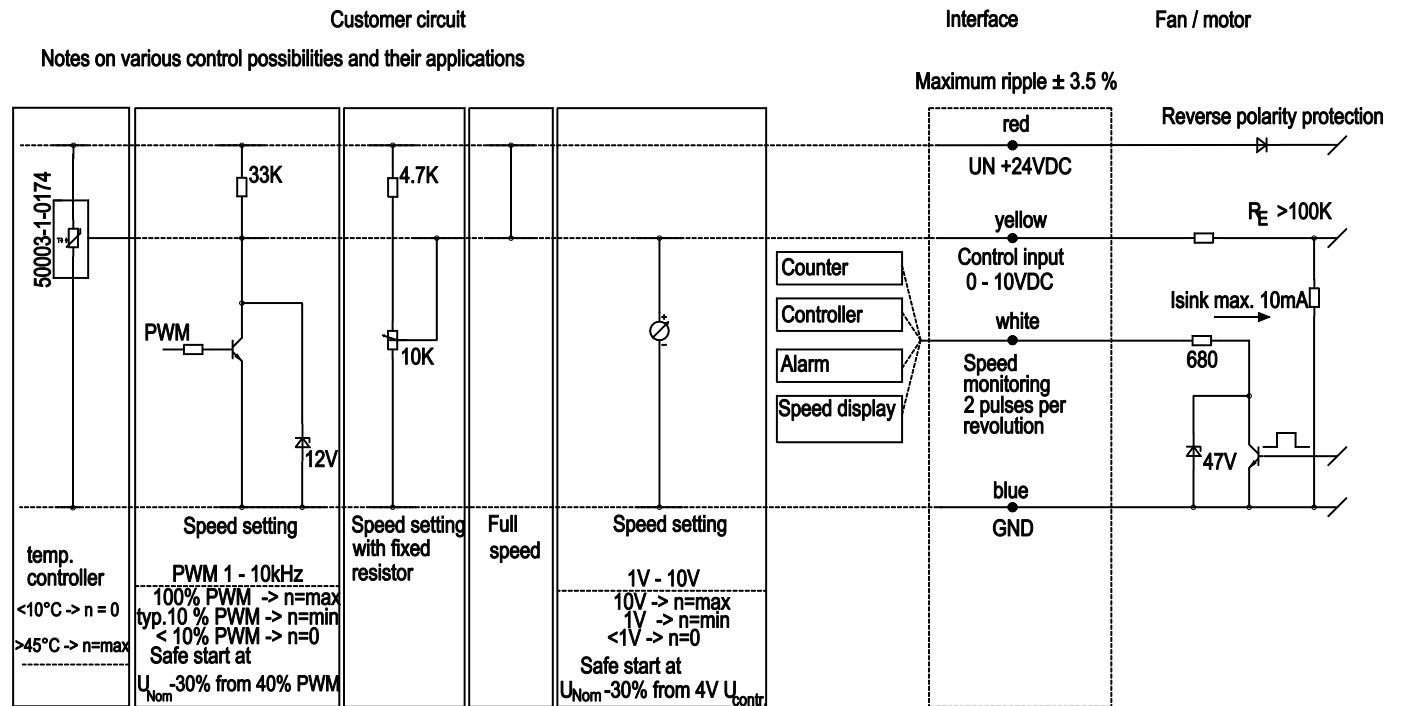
Customer circuit

Interface

Fan / motor

Notes on various control possibilities and their applications

Maximum ripple ± 3.5 %

Reverse polarity protection

red

UN +24VDC

50003-1-0174

33K

4.7K

yellow

$R_E$ >100K

Control input 0 - 10VDC

Counter

Controller

Alarm

Speed display

Isink max. 10mA

white

PWM

10K

Speed monitoring 2 pulses per revolution

680

12V

47V

blue

GND

temp. controller

<10°C -> n = 0

>45°C -> n=max

Speed setting

PWM 1 - 10kHz

100% PWM -> n=max

typ.10 % PWM -> n=min

< 10% PWM -> n=0

Safe start at

$U_{Nom}$-30% from 40% PWM

Speed setting with fixed resistor

Full speed

Speed setting

1V - 10V

10V -> n=max

1V -> n=min

<1V -> n=0

Safe start at

$U_{Nom}$-30% from 4V $U_{contr}$